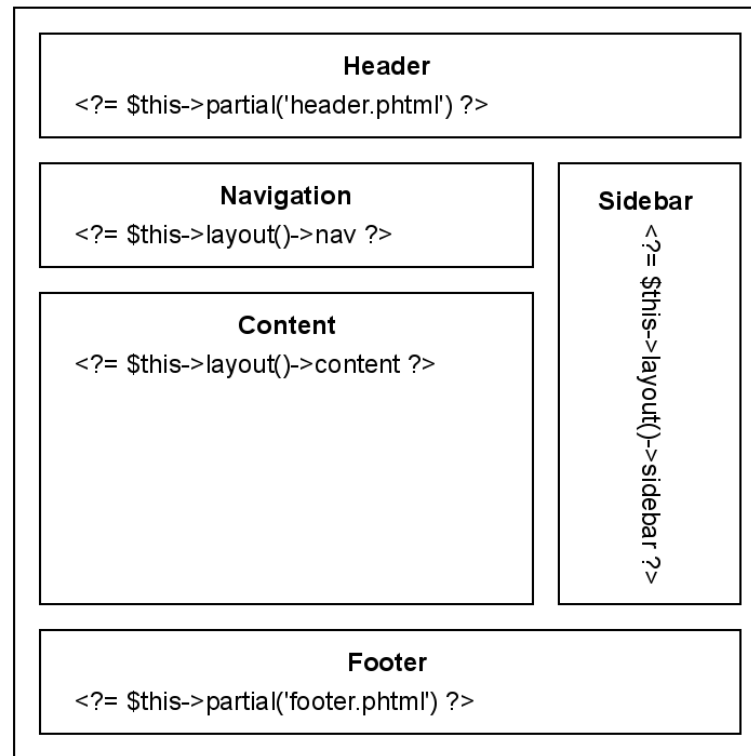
Header
<?= \$this->partial('header.phtml') ?>

Navigation
<?= \$this->layout()->nav ?>

Sidebar
<?= \$this->layout()->sidebar ?>

Content
<?= \$this->layout()->content ?>

Footer
<?= \$this->partial('footer.phtml') ?>